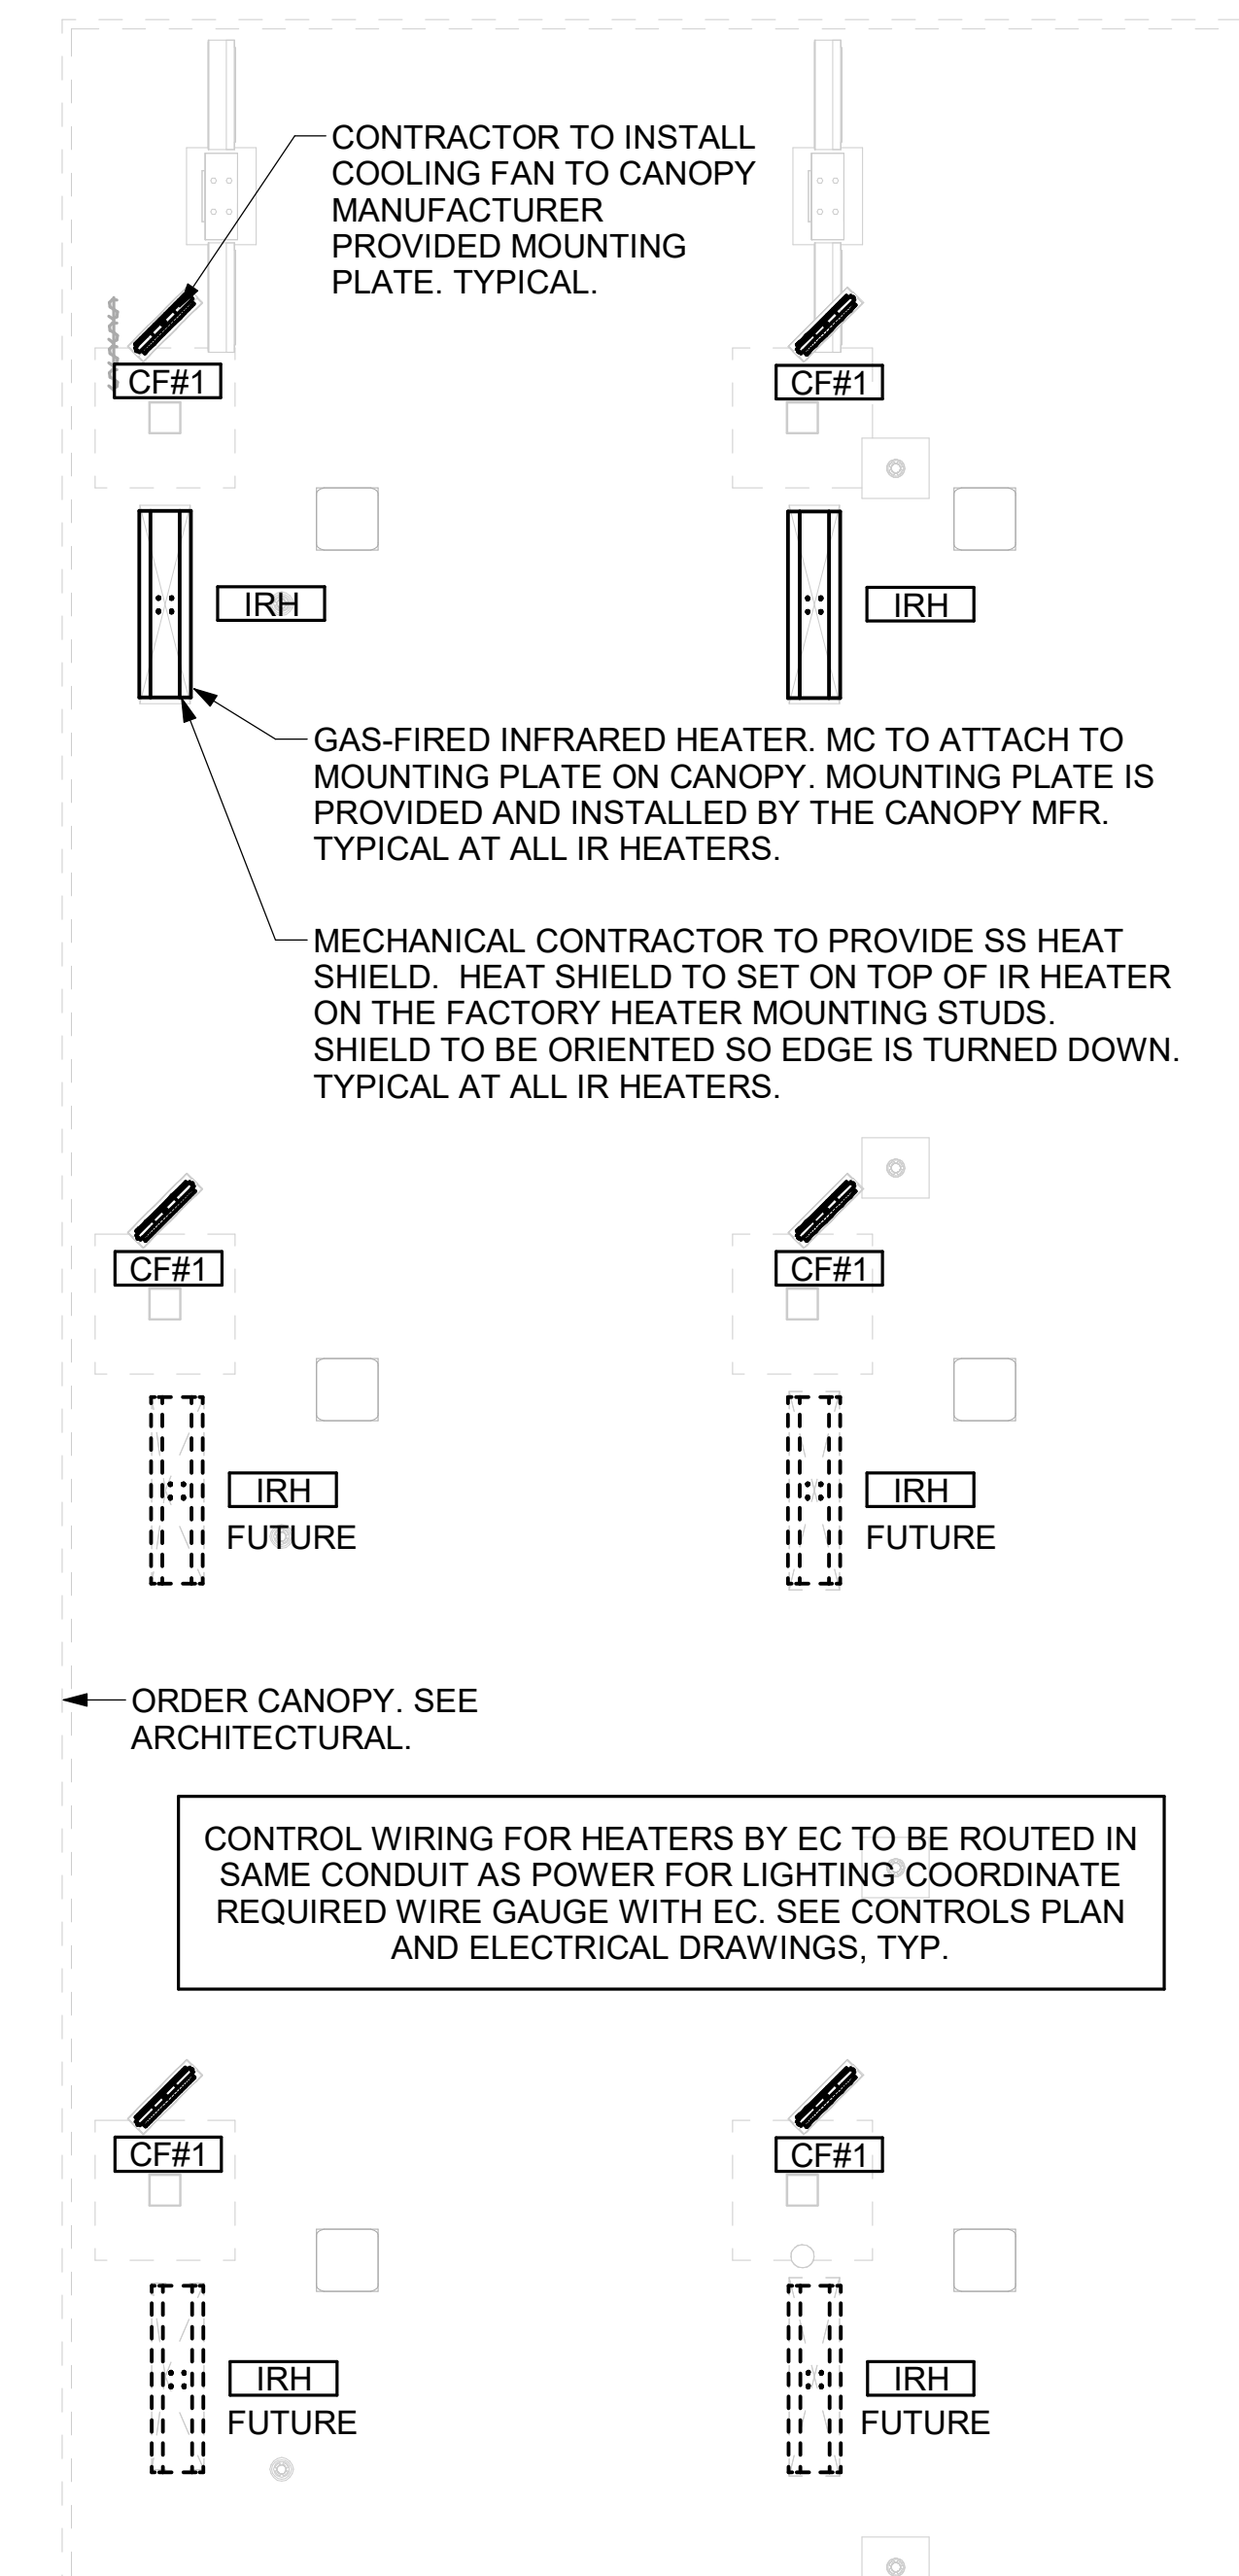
CONTRACTOR TO INSTALL COOLING FAN TO CANOPY MANUFACTURER PROVIDED MOUNTING PLATE. TYPICAL.

CF#1

CF#1

IRH

IRH

GAS-FIRED INFRARED HEATER. MC TO ATTACH TO MOUNTING PLATE ON CANOPY. MOUNTING PLATE IS PROVIDED AND INSTALLED BY THE CANOPY MFR. TYPICAL AT ALL IR HEATERS.

MECHANICAL CONTRACTOR TO PROVIDE SS HEAT SHIELD. HEAT SHIELD TO SET ON TOP OF IR HEATER ON THE FACTORY HEATER MOUNTING STUDS. SHIELD TO BE ORIENTED SO EDGE IS TURNED DOWN. TYPICAL AT ALL IR HEATERS.

CF#1

CF#1

IRH
FUTURE

IRH
FUTURE

ORDER CANOPY. SEE ARCHITECTURAL.

CONTROL WIRING FOR HEATERS BY EC TO BE ROUTED IN SAME CONDUIT AS POWER FOR LIGHTING COORDINATE REQUIRED WIRE GAUGE WITH EC. SEE CONTROLS PLAN AND ELECTRICAL DRAWINGS, TYP.

CF#1

CF#1

IRH
FUTURE

IRH
FUTURE